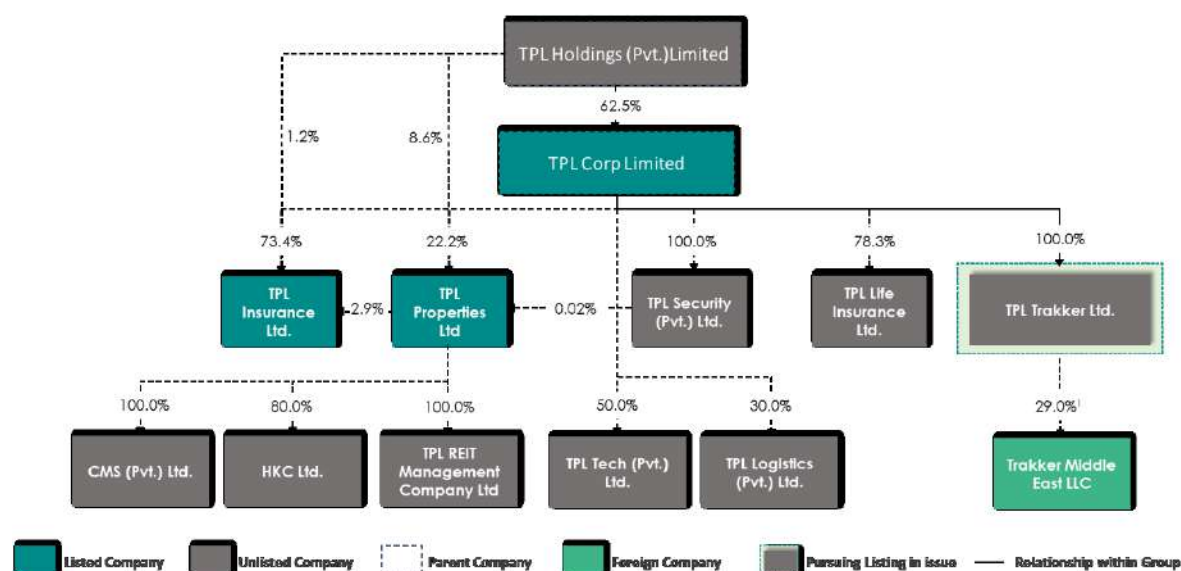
TPL Holdings (Pvt.)Limited

62.5%

1.2%

8.6%

TPL Corp Limited

73.4%

22.2%

100.0%

78.3%

100.0%

TPL Insurance Ltd.

2.9%

TPL Properties Ltd

0.02%

TPL Security (Pvt.) Ltd.

TPL Life Insurance Ltd.

TPL Trakker Ltd.

100.0%

80.0%

100.0%

50.0%

30.0%

29.0%

CMS (Pvt.) Ltd.

HKC Ltd.

TPL REIT Management Company Ltd

TPL Tech (Pvt.) Ltd.

TPL Logistics (Pvt.) Ltd.

Trakker Middle East LLC

Listed Company

Unlisted Company

Parent Company

Foreign Company

Pursuing Listing in issue

Relationship within Group